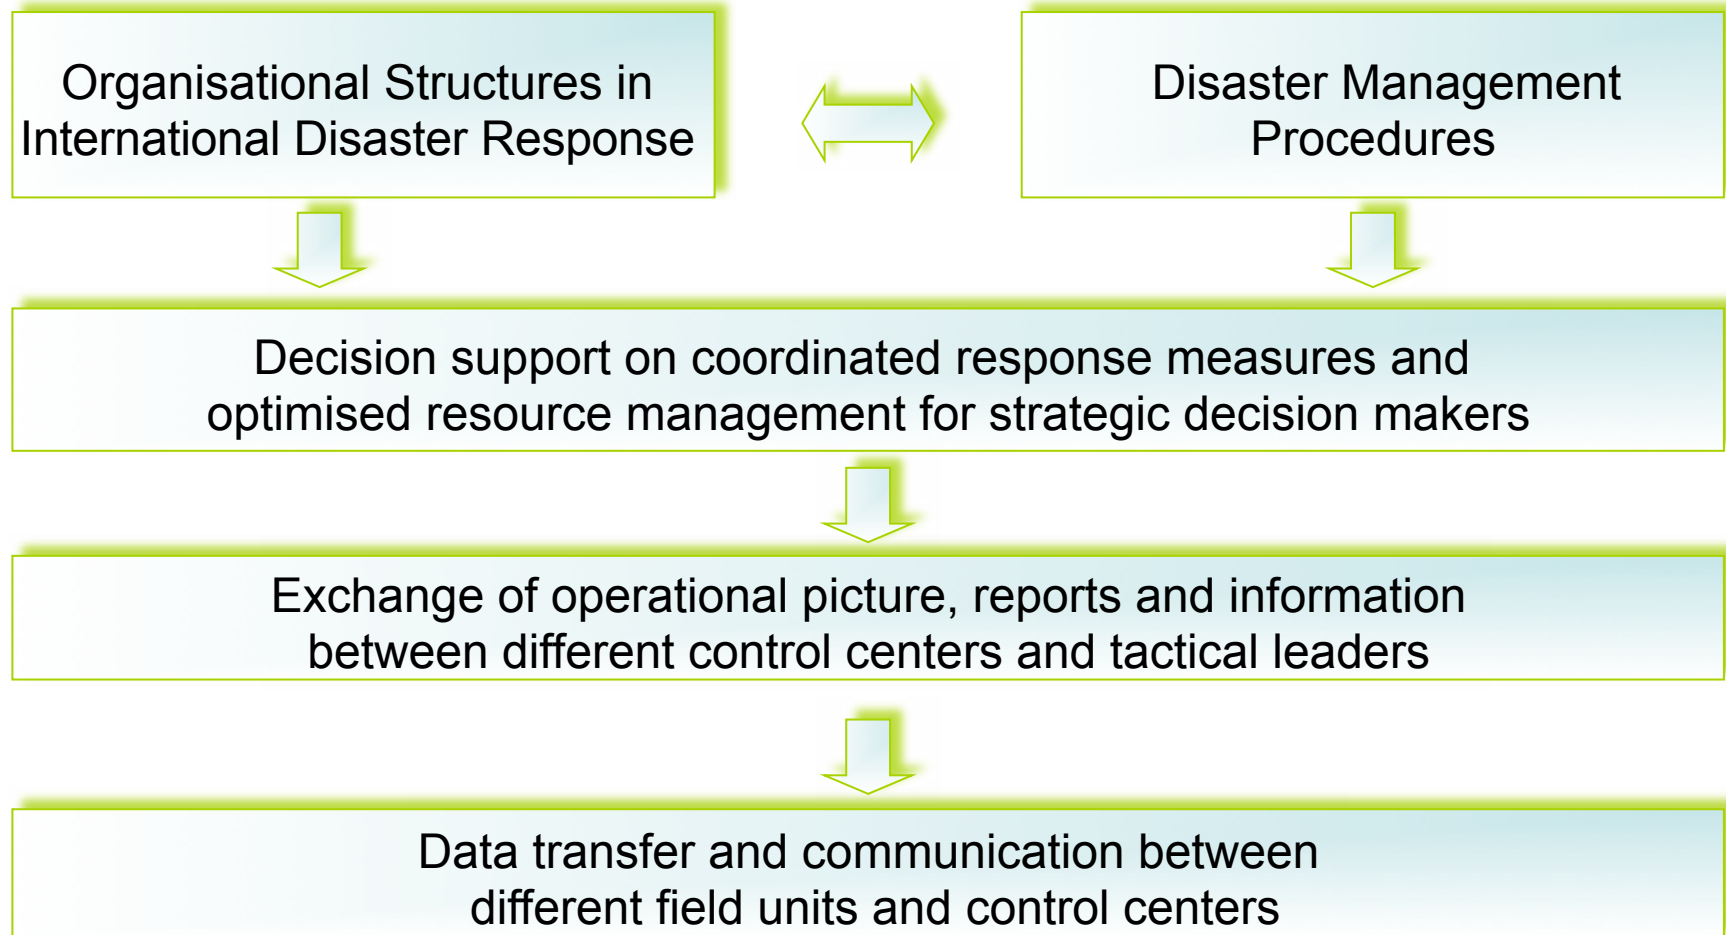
Organisational Structures in International Disaster Response

Disaster Management Procedures

Decision support on coordinated response measures and optimised resource management for strategic decision makers

Exchange of operational picture, reports and information between different control centers and tactical leaders

Data transfer and communication between different field units and control centers